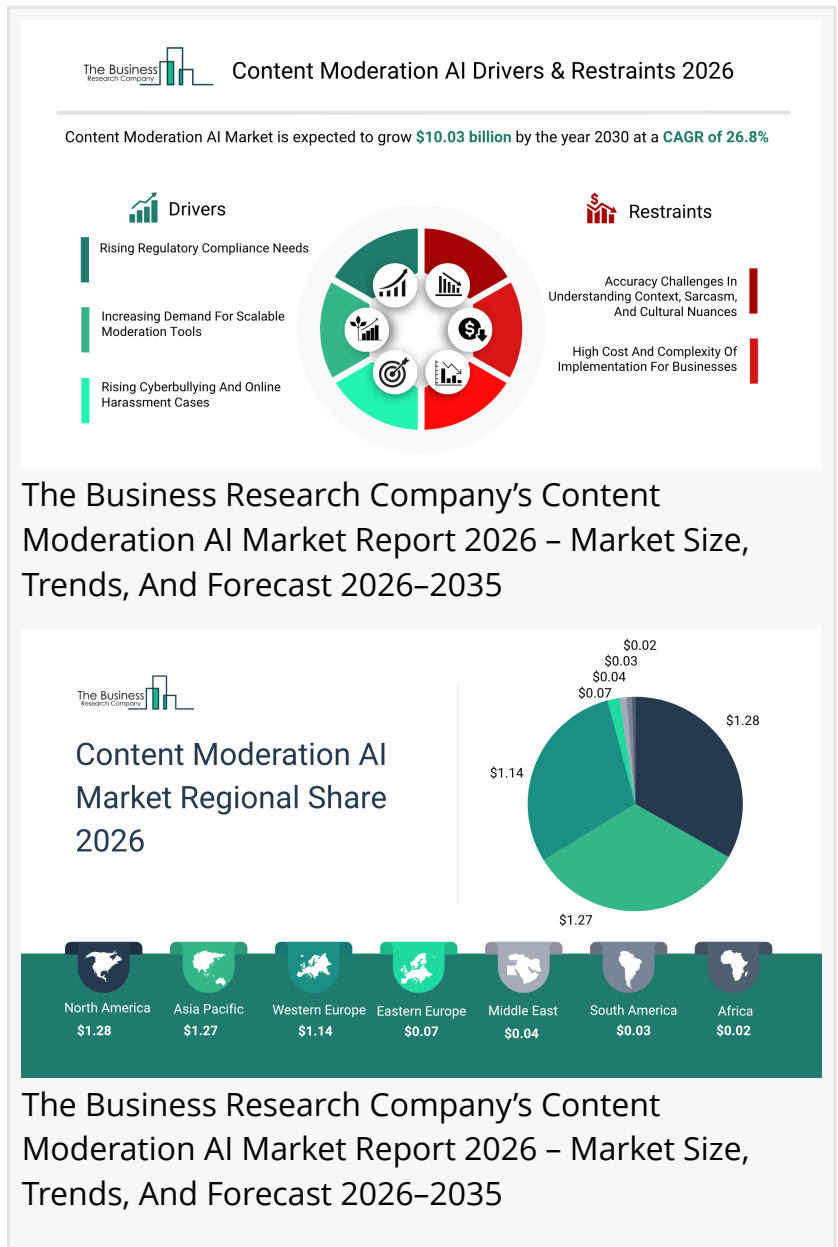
The Business Research Company

Content Moderation AI Drivers & Restraints 2026

Content Moderation AI Market is expected to grow $10.03 billion by the year 2030 at a CAGR of 26.8%

Drivers

Rising Regulatory Compliance Needs

Increasing Demand For Scalable Moderation Tools

Rising Cyberbullying And Online Harassment Cases

Restraints

Accuracy Challenges In Understanding Context, Sarcasm, And Cultural Nuances

High Cost And Complexity Of Implementation For Businesses

The Business Research Company's Content Moderation AI Market Report 2026 – Market Size, Trends, And Forecast 2026–2035

The Business Research Company

Content Moderation AI Market Regional Share 2026

$0.02
$0.03
$0.04
$0.07
$1.28
$1.14
$1.27

North America $1.28
Asia Pacific $1.27
Western Europe $1.14
Eastern Europe $0.07
Middle East $0.04
South America $0.03
Africa $0.02

The Business Research Company's Content Moderation AI Market Report 2026 – Market Size, Trends, And Forecast 2026–2035